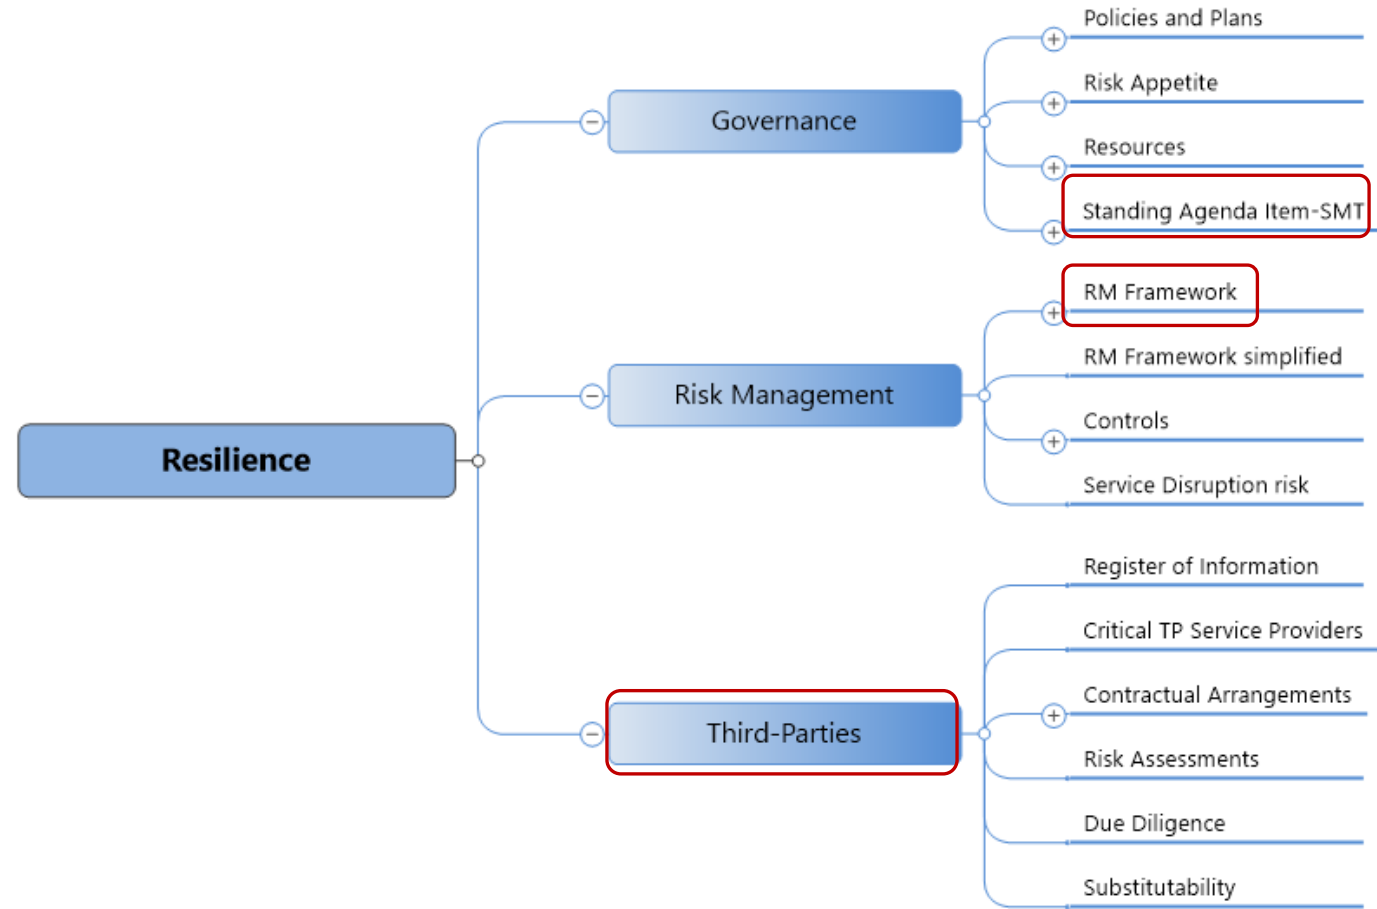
Resilience

Governance

Policies and Plans

Risk Appetite

Resources

Standing Agenda Item-SMT

Risk Management

RM Framework

RM Framework simplified

Controls

Service Disruption risk

Third-Parties

Register of Information

Critical TP Service Providers

Contractual Arrangements

Risk Assessments

Due Diligence

Substitutability